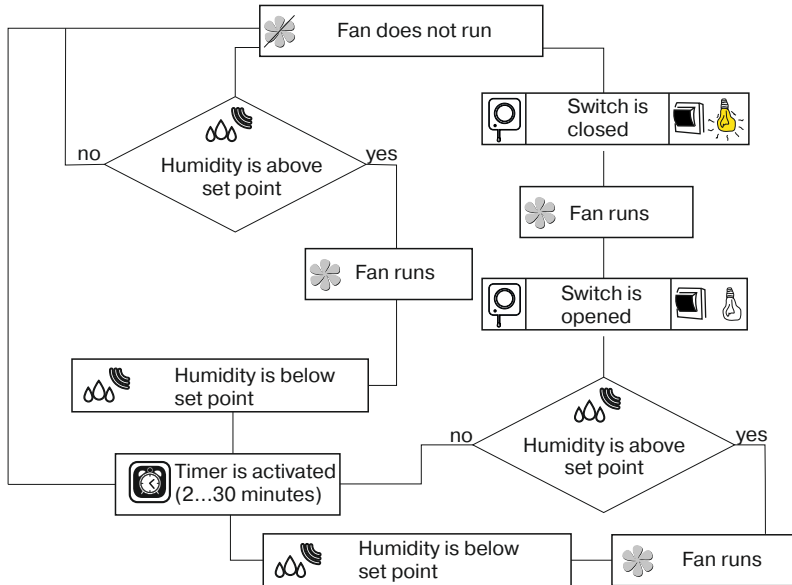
Fan does not run

Humidity is above set point

no

yes

Switch is closed

Fan runs

Fan runs

Switch is opened

Humidity is below set point

Humidity is above set point

no

yes

Timer is activated (2…30 minutes)

Humidity is below set point

Fan runs